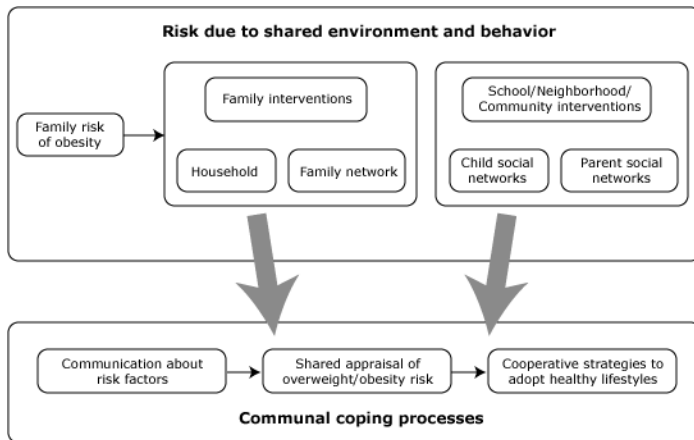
Risk due to shared environment and behavior

Family risk of obesity

Family interventions

Household

Family network

School/Neighborhood/ Community interventions

Child social networks

Parent social networks

Communication about risk factors

Shared appraisal of overweight/obesity risk

Cooperative strategies to adopt healthy lifestyles

Communal coping processes